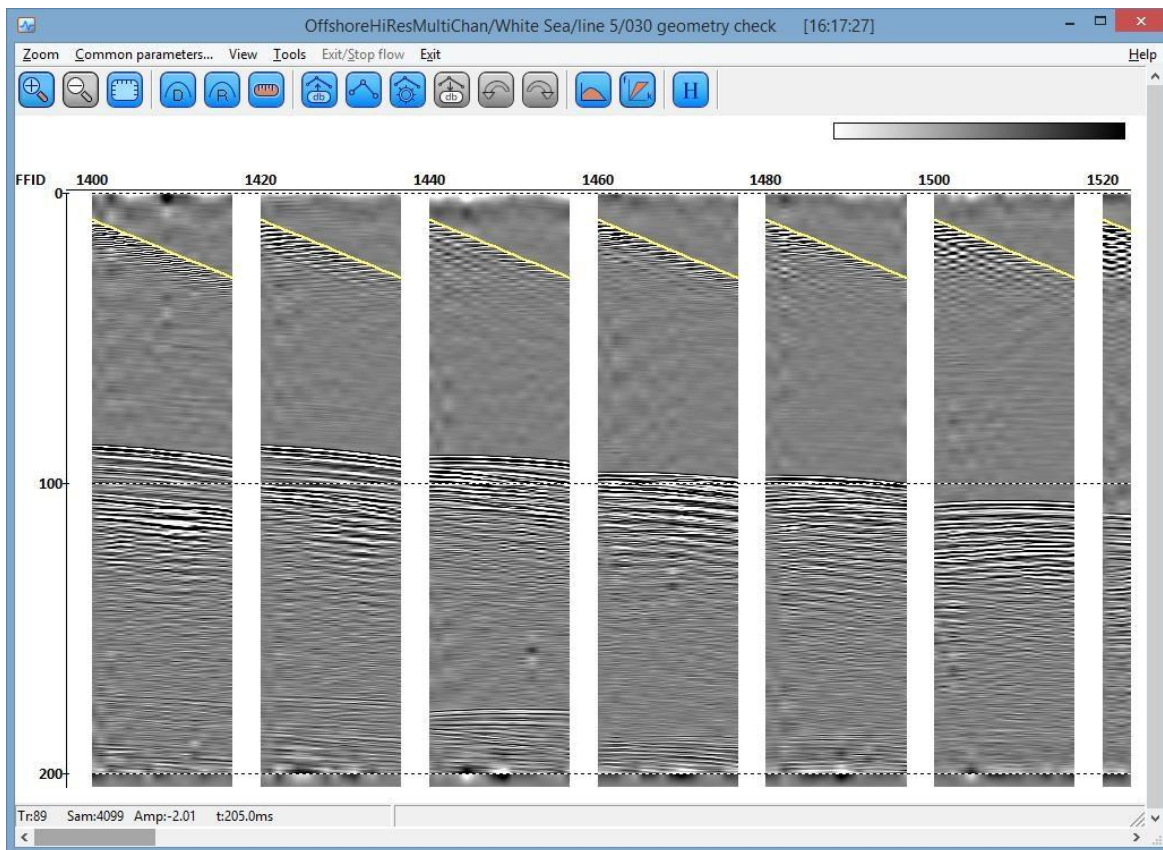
OffshoreHiResMultiChan/White Sea/line 5/030 geometry check [16:17:27]

Zoom Common parameters... View Tools Exit/Stop flow Exit Help

D R H

FFID 1400 1420 1440 1460 1480 1500 1520

0

100

200

Tr:89 Sam:4099 Amp:-2.01 t:205.0ms